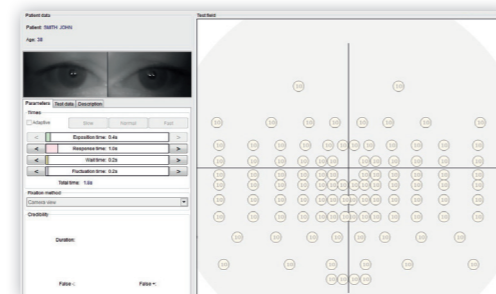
Patient data

Patient: SMITH JOHN

Age: 38

Parameters | Test data | Description

Timing

Adaptive

Slow

Normal

Fast

<

Exposition time: 0.4s

>

<

Response time: 1.0s

>

<

Wait time: 0.2s

>

<

Fluctuation time: 0.2s

>

Total time: 1.6s

Fixation method

Camera view

Credibility

Duration:

False -

False +

Test field